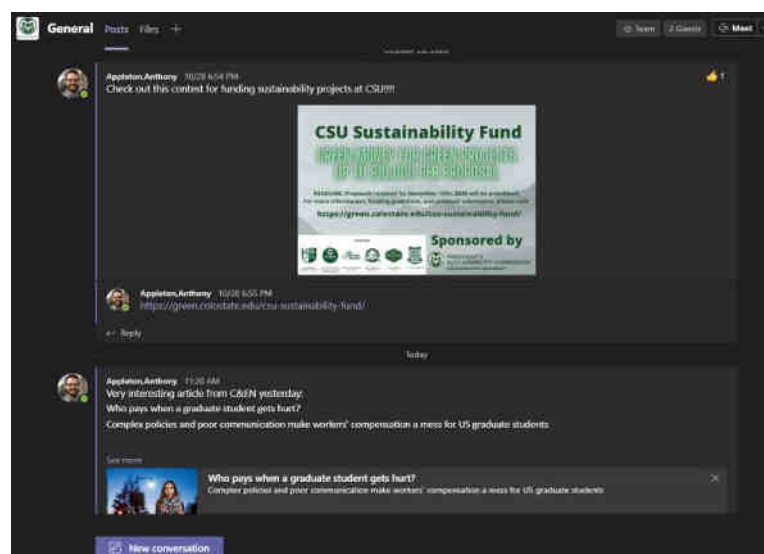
General Posts Files +

Team 2 Guests Meet

Appleton,Anthony 10/28 6:54 PM
Check out this contest for funding sustainability projects at CSU!!!!

1

CSU Sustainability Fund
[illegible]
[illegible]
https://green.colostate.edu/csu-sustainability-fund/
Sponsored by

Appleton,Anthony 10/28 6:55 PM
https://green.colostate.edu/csu-sustainability-fund/

Reply

Today

Appleton,Anthony 11:20 AM
Very interesting article from C&EN yesterday:
Who pays when a graduate student gets hurt?
Complex policies and poor communication make workers' compensation a mess for US graduate students

See more

Who pays when a graduate student gets hurt?
Complex policies and poor communication make workers' compensation a mess for US graduate students

New conversation